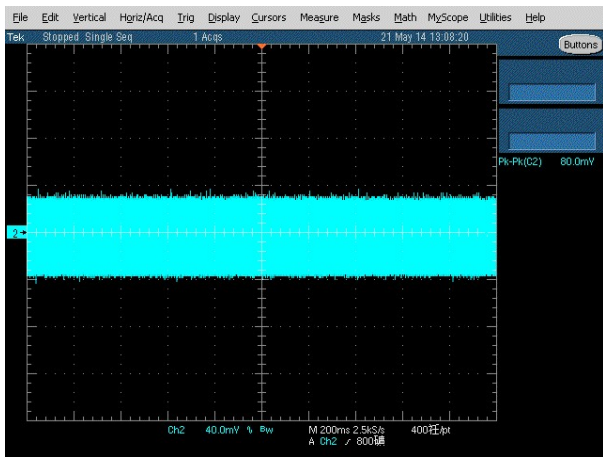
File Edit Vertical Horiz/Acq Trig Display Cursors Measure Masks Math MyScope Utilities Help

Tek Stopped Single Seq 1 Acqs 21 May 14 13:08:20

Buttons

Pk-Pk(C2) 80.0mV

2

Ch2 40.0mV Bw M 200ms 2.5kS/s 400ns/pt

A Ch2 / 800uV